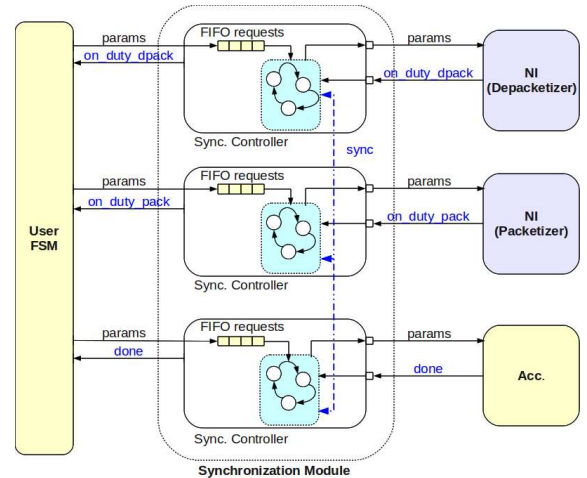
User FSM

params
on_duty_dpack
FIFO requests
Sync. Controller
params
on_duty_dpack
NI (Depacketizer)

sync

params
on_duty_pack
FIFO requests
Sync. Controller
params
on_duty_pack
NI (Packetizer)

params
done
FIFO requests
Sync. Controller
params
done
Acc.

Synchronization Module